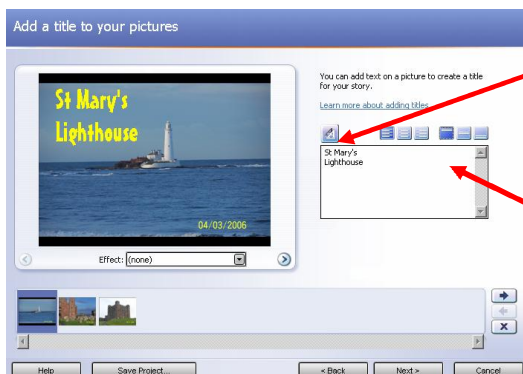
Add a title to your pictures

St Mary's
Lighthouse

04/03/2006

Effect: (none)

You can add text on a picture to create a title for your story.

Learn more about adding titles

St Mary's
Lighthouse

Help

Save Project...

< Back

Next >

Cancel